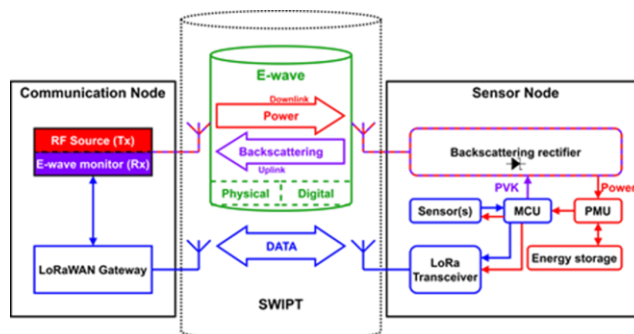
Communication Node

RF Source (Tx)

E-wave monitor (Rx)

LoRaWAN Gateway

E-wave

Downlink

Power

Backscattering

Uplink

Physical

Digital

DATA

SWIPT

Sensor Node

Backscattering rectifier

PVK

Power

Sensor(s)

MCU

PMU

LoRa Transceiver

Energy storage